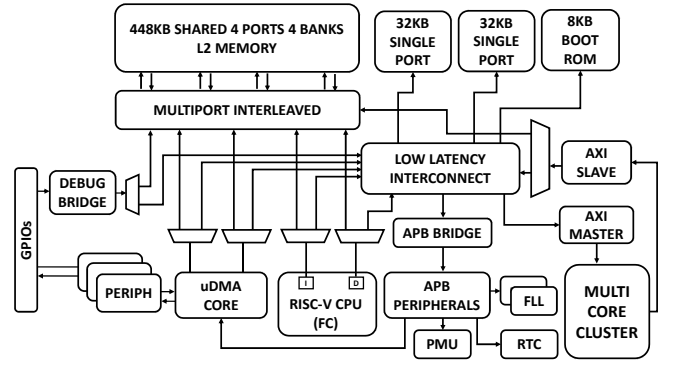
448KB SHARED 4 PORTS 4 BANKS
L2 MEMORY

32KB
SINGLE
PORT

32KB
SINGLE
PORT

8KB
BOOT
ROM

MULTIPORT INTERLEAVED

LOW LATENCY
INTERCONNECT

AXI
SLAVE

DEBUG
BRIDGE

GPIOs

APB BRIDGE

AXI
MASTER

PERIPH

uDMA
CORE

I

D

RISC-V CPU
(FC)

APB
PERIPHERALS

FLL

MULTI
CORE
CLUSTER

PMU

RTC